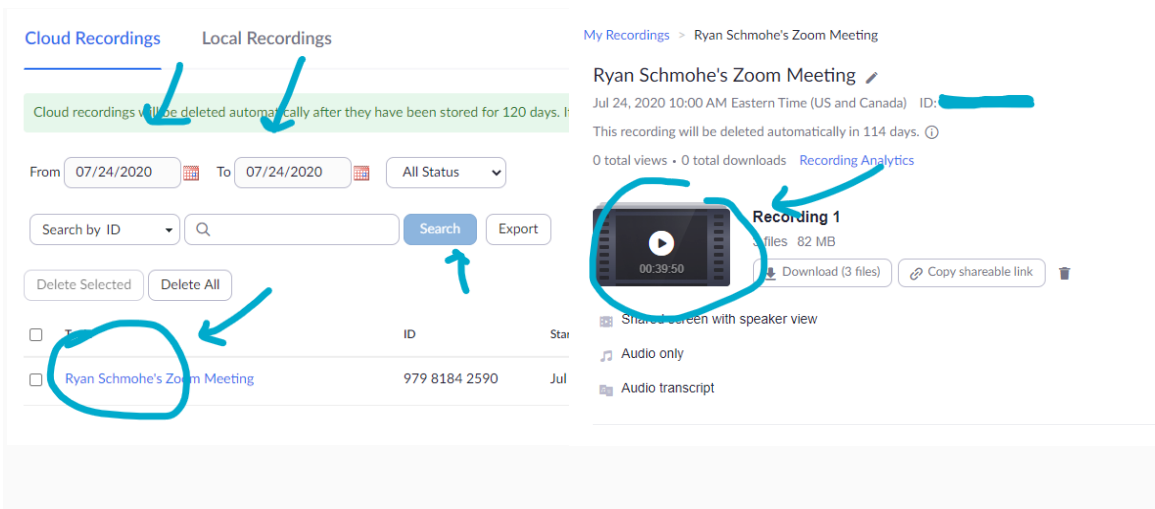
Cloud Recordings

Local Recordings

Cloud recordings will be deleted automatically after they have been stored for 120 days. I

From 07/24/2020 To 07/24/2020 All Status

Search by ID

Search

Export

Delete Selected

Delete All

T

ID

Star

Ryan Schmohe's Zoom Meeting

979 8184 2590

Jul

My Recordings > Ryan Schmohe's Zoom Meeting

Ryan Schmohe's Zoom Meeting

Jul 24, 2020 10:00 AM Eastern Time (US and Canada) ID: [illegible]

This recording will be deleted automatically in 114 days.

0 total views • 0 total downloads Recording Analytics

00:39:50

Recording 1

3 files 82 MB

Download (3 files)

Copy shareable link

Shared screen with speaker view

Audio only

Audio transcript